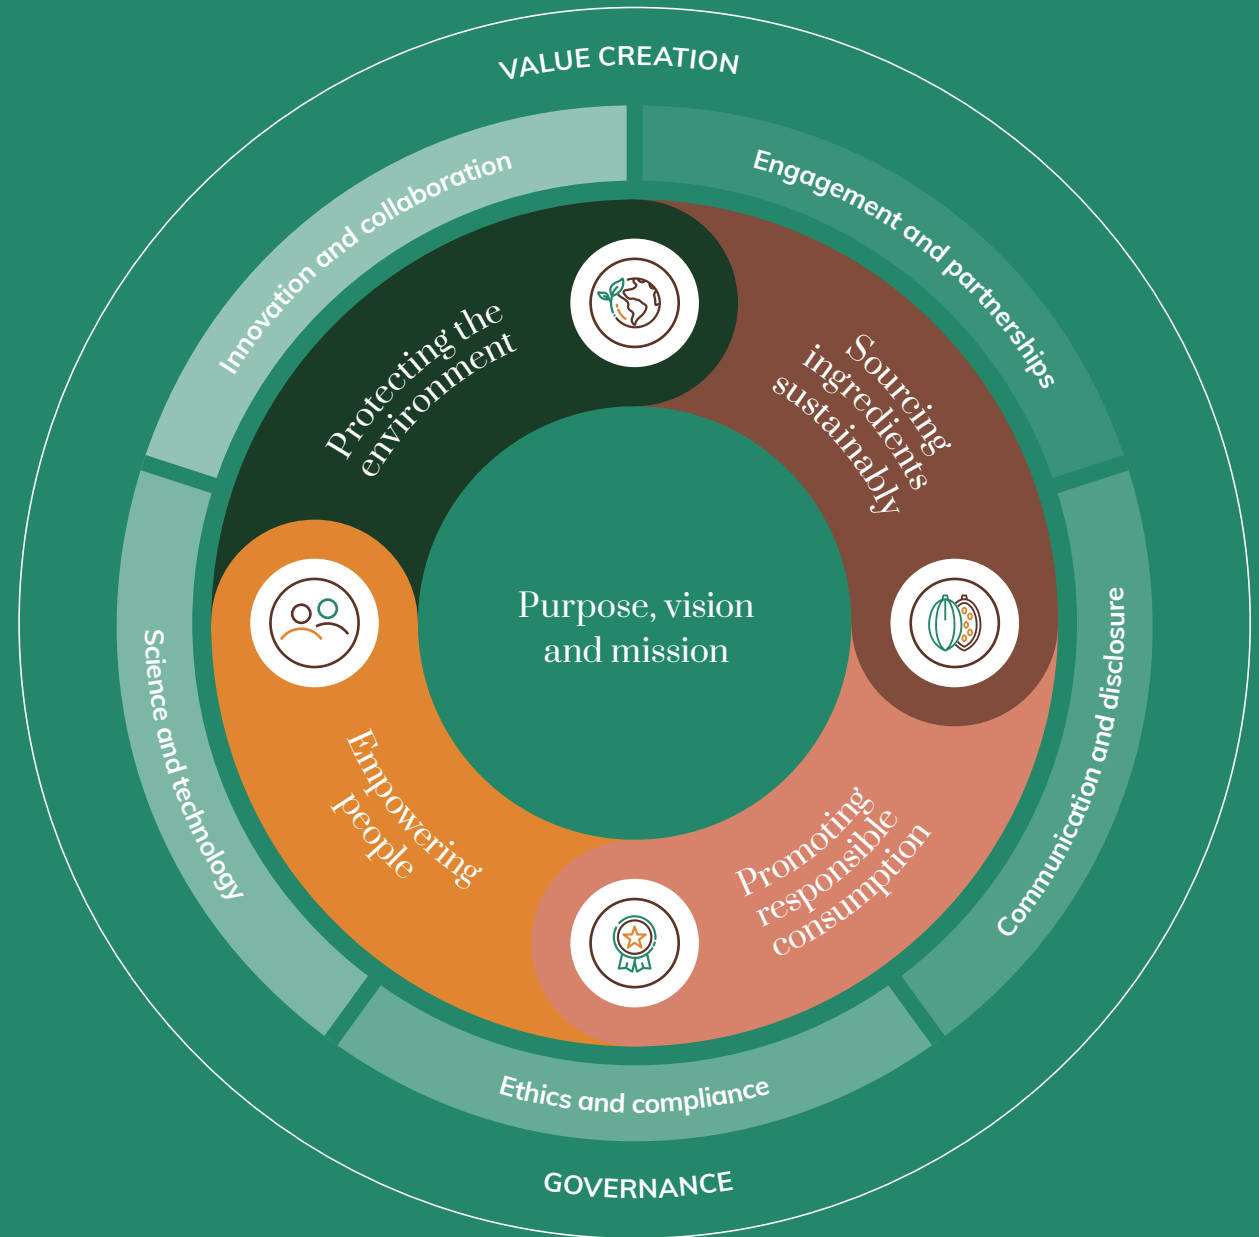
VALUE CREATION

Innovation and collaboration

Engagement and partnerships

Protecting the environment

Sourcing ingredients sustainably

Purpose, vision and mission

Science and technology

Communication and disclosure

Empowering people

Promoting responsible consumption

Ethics and compliance

GOVERNANCE